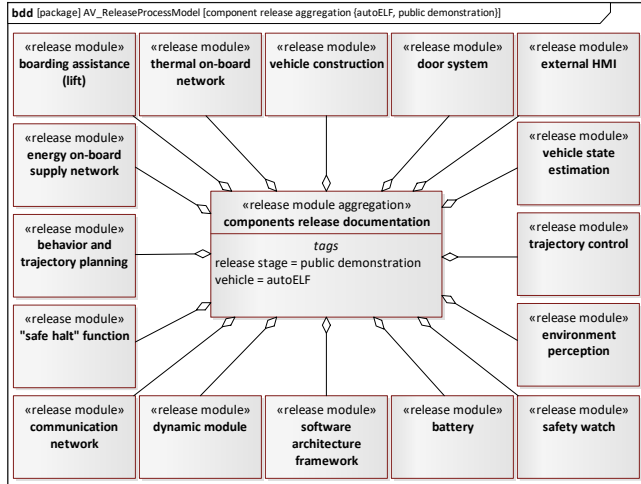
bdd [package] AV_ReleaseProcessModel [component release aggregation {autoELF, public demonstration}]

«release module»
boarding assistance (lift)

«release module»
thermal on-board network

«release module»
vehicle construction

«release module»
door system

«release module»
external HMI

«release module»
energy on-board supply network

«release module»
vehicle state estimation

«release module aggregation»
components release documentation

tags
release stage = public demonstration
vehicle = autoELF

«release module»
behavior and trajectory planning

«release module»
trajectory control

«release module»
"safe halt" function

«release module»
environment perception

«release module»
communication network

«release module»
dynamic module

«release module»
software architecture framework

«release module»
battery

«release module»
safety watch